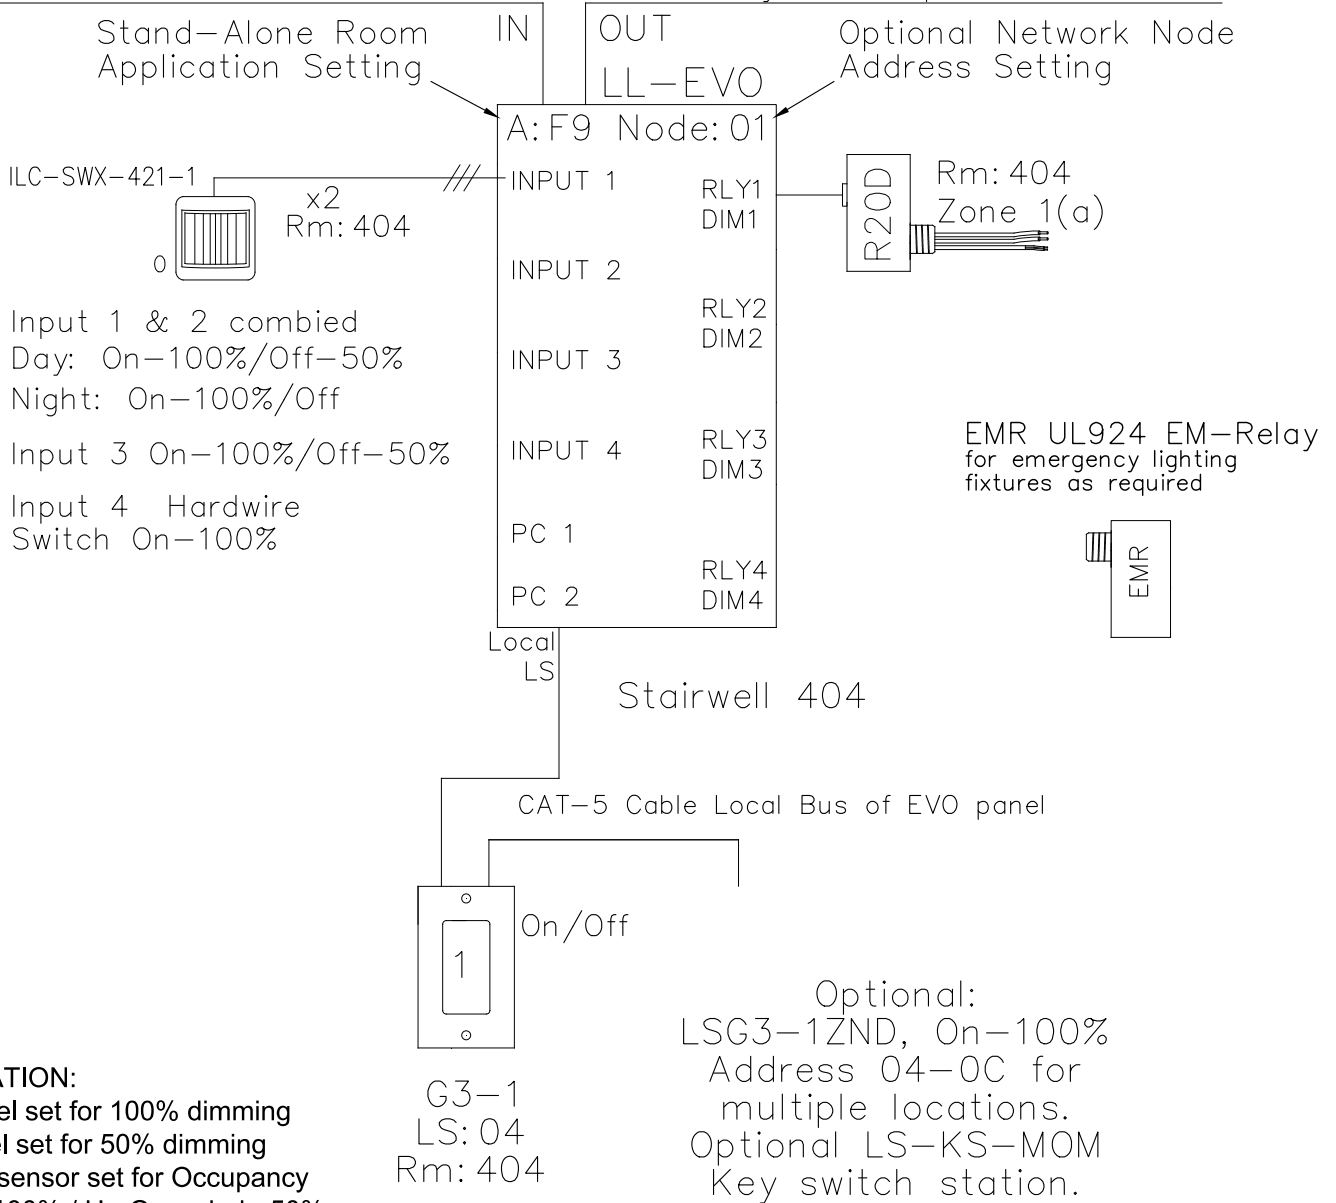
Stand-Alone Room Application Setting

IN

OUT

LL-EVO

Optional Network Node Address Setting

A: F9 Node: 01

ILC-SWX-421-1

x2
Rm: 404

0

INPUT 1

INPUT 2

INPUT 3

INPUT 4

PC 1

PC 2

RLY1
DIM1

RLY2
DIM2

RLY3
DIM3

RLY4
DIM4

R20D

Rm: 404
Zone 1(a)

Input 1 & 2 combied
Day: On-100%/Off-50%
Night: On-100%/Off

Input 3 On-100%/Off-50%

Input 4 Hardwire
Switch On-100%

EMR UL924 EM-Relay
for emergency lighting
fixtures as required

EMR

Local
LS

Stairwell 404

CAT-5 Cable Local Bus of EVO panel

1

On/Off

G3-1
LS: 04
Rm: 404

Optional:
LSG3-1ZND, On-100%
Address 04-0C for
multiple locations.
Optional LS-KS-MOM
Key switch station.

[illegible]ATION:
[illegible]el set for 100% dimming
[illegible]el set for 50% dimming
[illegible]sensor set for Occupancy
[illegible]